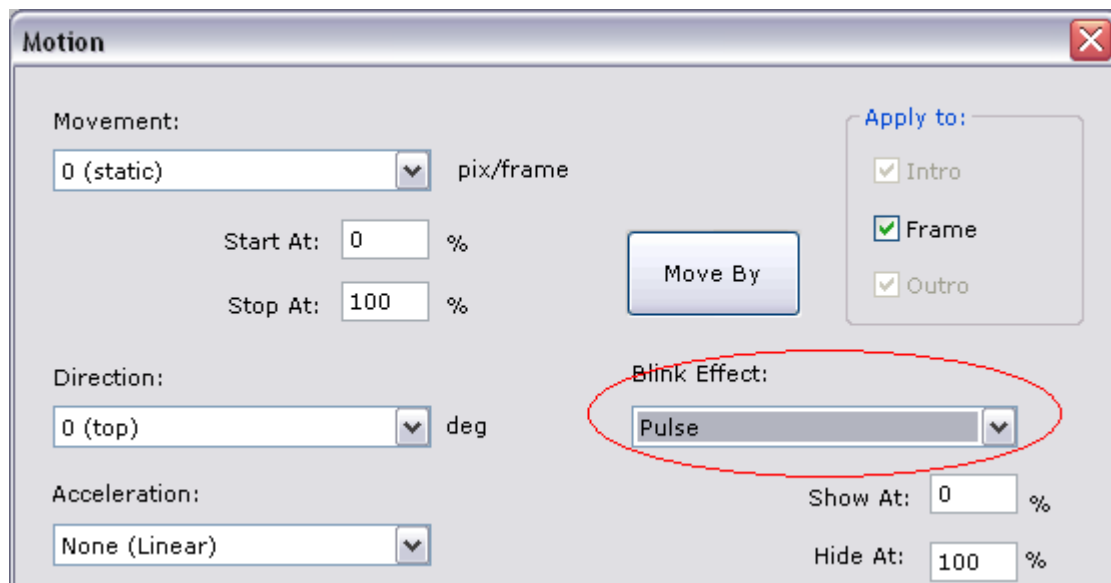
Motion

Movement:

0 (static)

pix/frame

Start At: 0 %

Stop At: 100 %

Move By

Apply to:

Intro

Frame

Outro

Direction:

0 (top)

deg

Blink Effect:

Pulse

Acceleration:

None (Linear)

Show At: 0 %

Hide At: 100 %